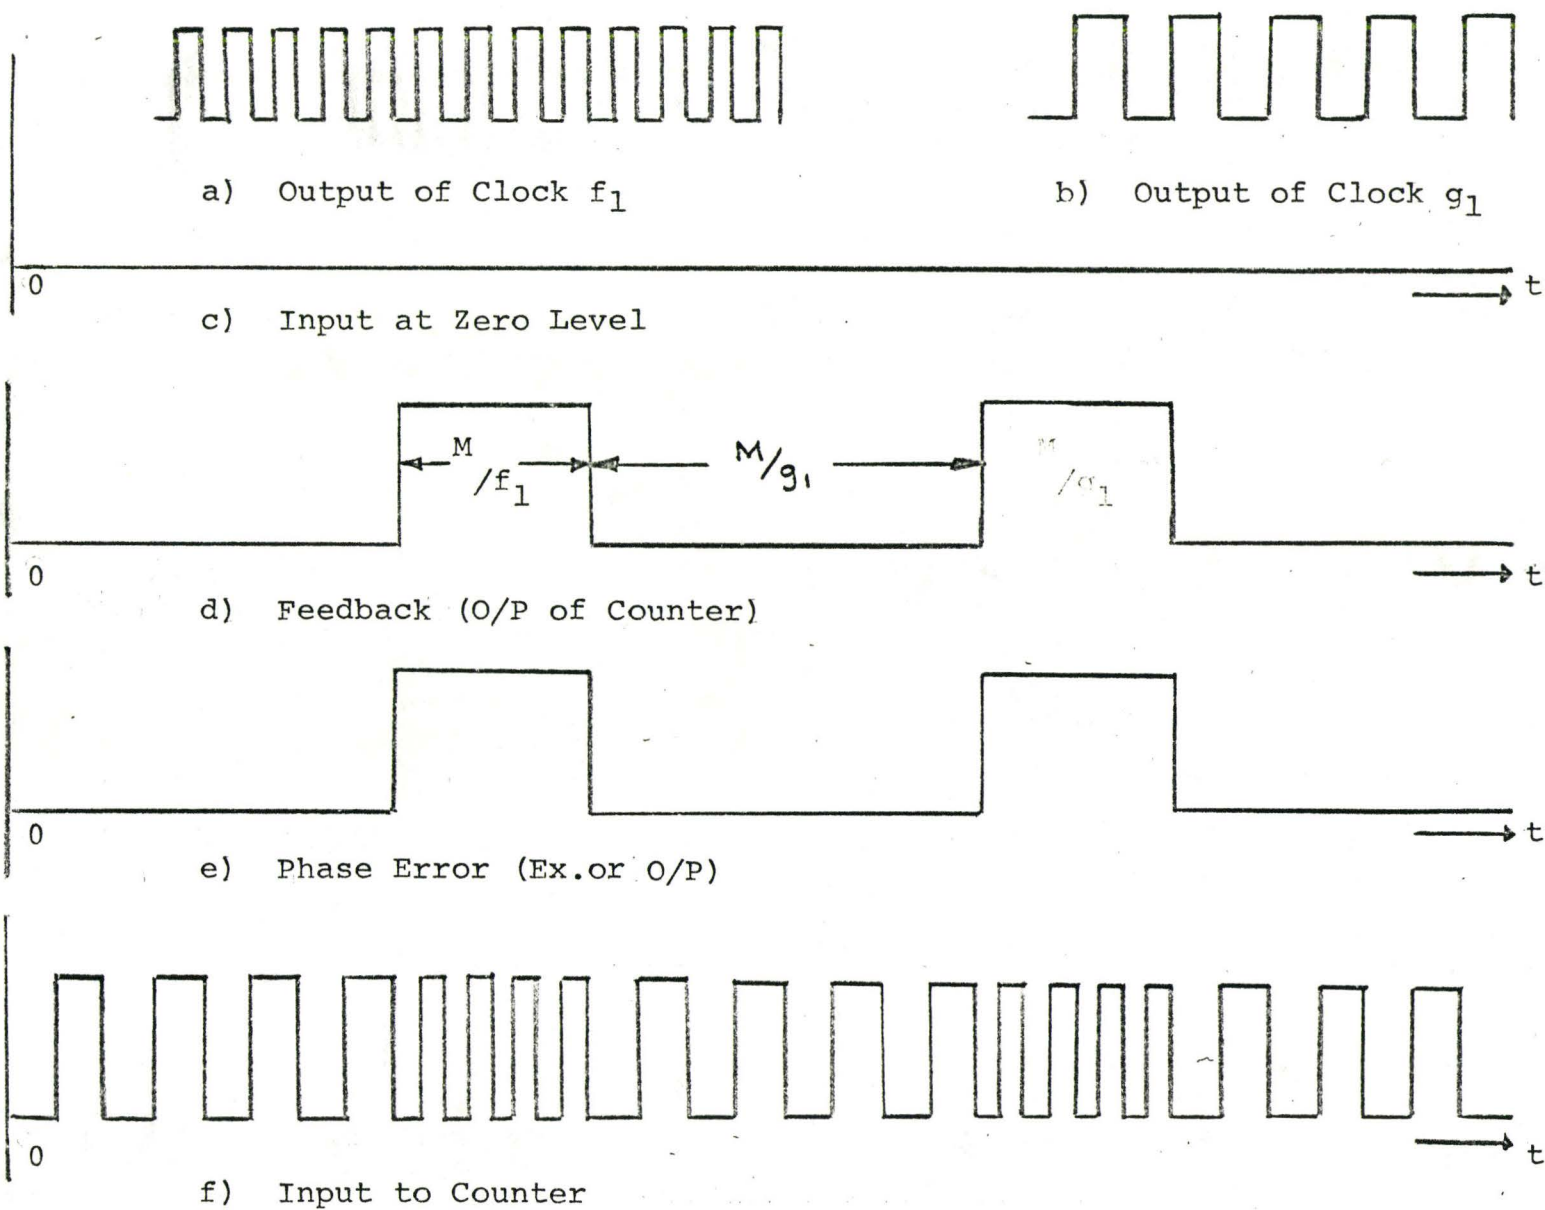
a) Output of Clock $f_1$

b) Output of Clock $g_1$

0

t

c) Input at Zero Level

$^M/f_1$

$M/g_1$

$^M/g_1$

0

t

d) Feedback (O/P of Counter)

0

t

e) Phase Error (Ex.or O/P)

0

t

f) Input to Counter